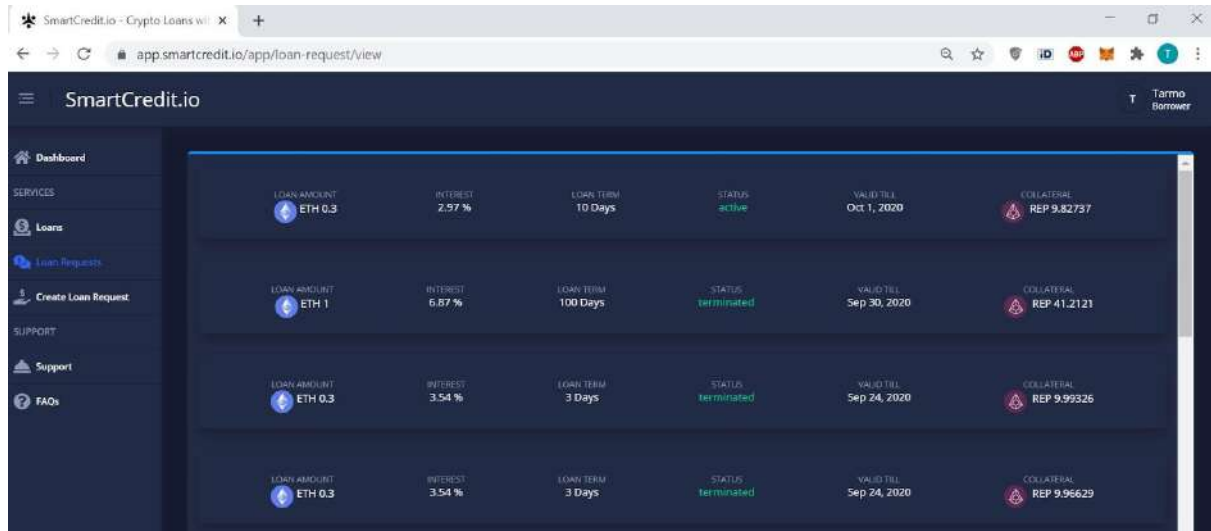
SmartCredit.io - Crypto Loans wi ×
+

app.smartcredit.io/app/loan-request/view

SmartCredit.io

T Tarmo Borrower

Dashboard
SERVICES
Loans
Loan Requests
Create Loan Request
SUPPORT
Support
FAQs

| LOAN AMOUNT | INTEREST | LOAN TERM | STATUS | VALID TILL | COLLATERAL |
|---|---|---|---|---|---|
| ETH 0.3 | 2.97 % | 10 Days | active | Oct 1, 2020 | REP 9.82737 |
| ETH 1 | 6.87 % | 100 Days | terminated | Sep 30, 2020 | REP 41.2121 |
| ETH 0.3 | 3.54 % | 3 Days | terminated | Sep 24, 2020 | REP 9.99326 |
| ETH 0.3 | 3.54 % | 3 Days | terminated | Sep 24, 2020 | REP 9.96629 |